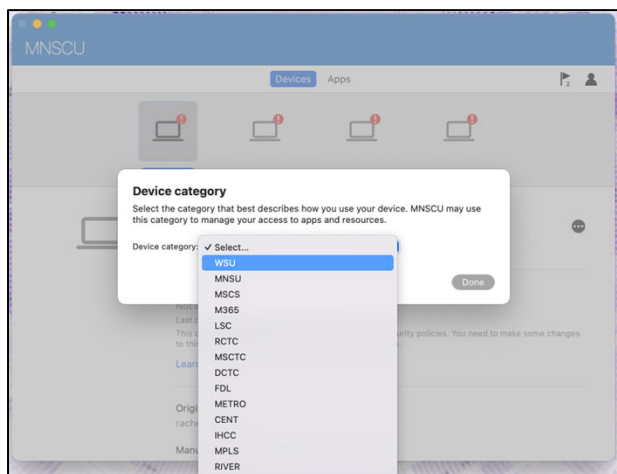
MNSCU

Devices Apps

Device category

Select the category that best describes how you use your device. MNSCU may use this category to manage your access to apps and resources.

Device category: ✓ Select...
WSU
MNSU
MSCS
M365
LSC
RCTC
MSCTC
DCTC
FDL
METRO
CENT
IHCC
MPLS
RIVER

Done

Not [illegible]
Last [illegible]
This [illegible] urity policies. You need to make some changes to th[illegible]

Lear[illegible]

Origi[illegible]
rach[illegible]

Manu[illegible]